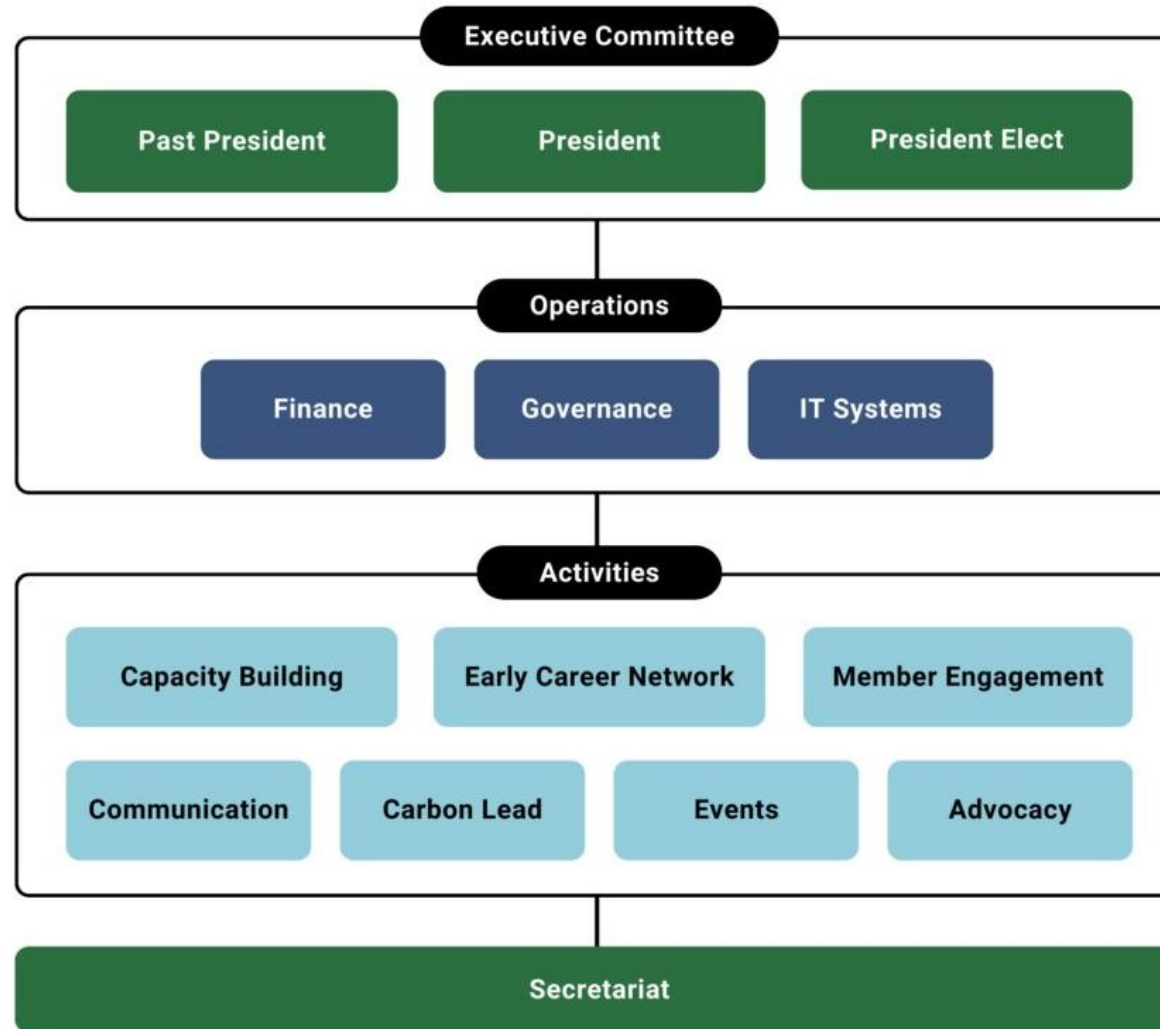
Executive Committee

Past President

President

President Elect

Operations

Finance

Governance

IT Systems

Activities

Capacity Building

Early Career Network

Member Engagement

Communication

Carbon Lead

Events

Advocacy

Secretariat